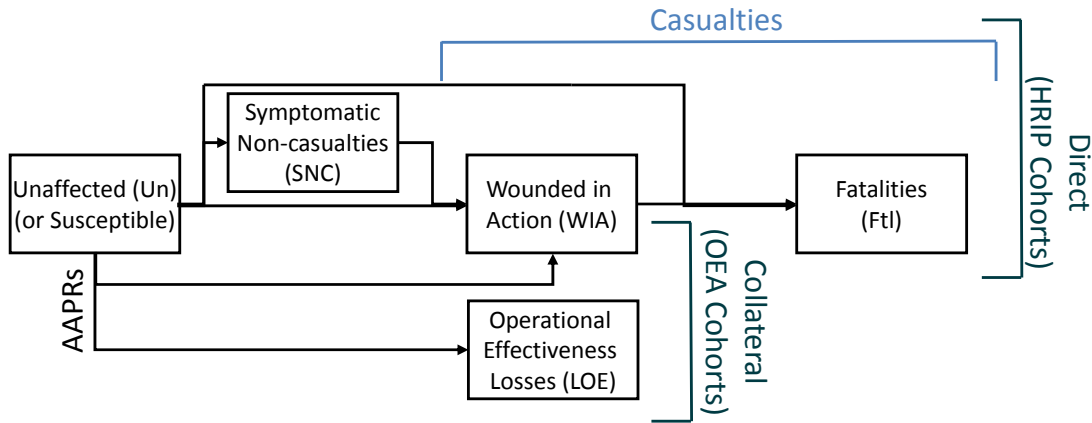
Casualties

Symptomatic Non-casualties (SNC)

Unaffected (Un) (or Susceptible)

Wounded in Action (WIA)

Fatalities (Ftl)

Direct (HRIP Cohorts)

AAPRs

Collateral (OEA Cohorts)

Operational Effectiveness Losses (LOE)